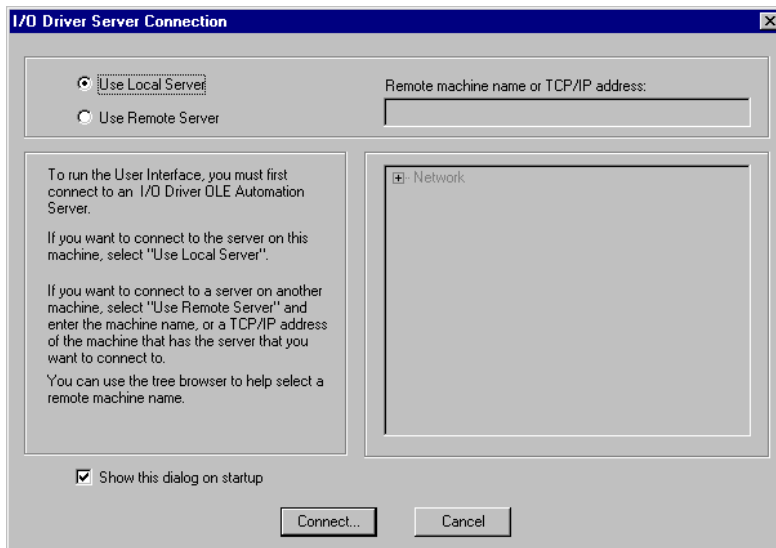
I/O Driver Server Connection

Use Local Server

Use Remote Server

Remote machine name or TCP/IP address:

To run the User Interface, you must first connect to an I/O Driver OLE Automation Server.

If you want to connect to the server on this machine, select "Use Local Server".

If you want to connect to a server on another machine, select "Use Remote Server" and enter the machine name, or a TCP/IP address of the machine that has the server that you want to connect to.

You can use the tree browser to help select a remote machine name.

Network

Show this dialog on startup

Connect...

Cancel